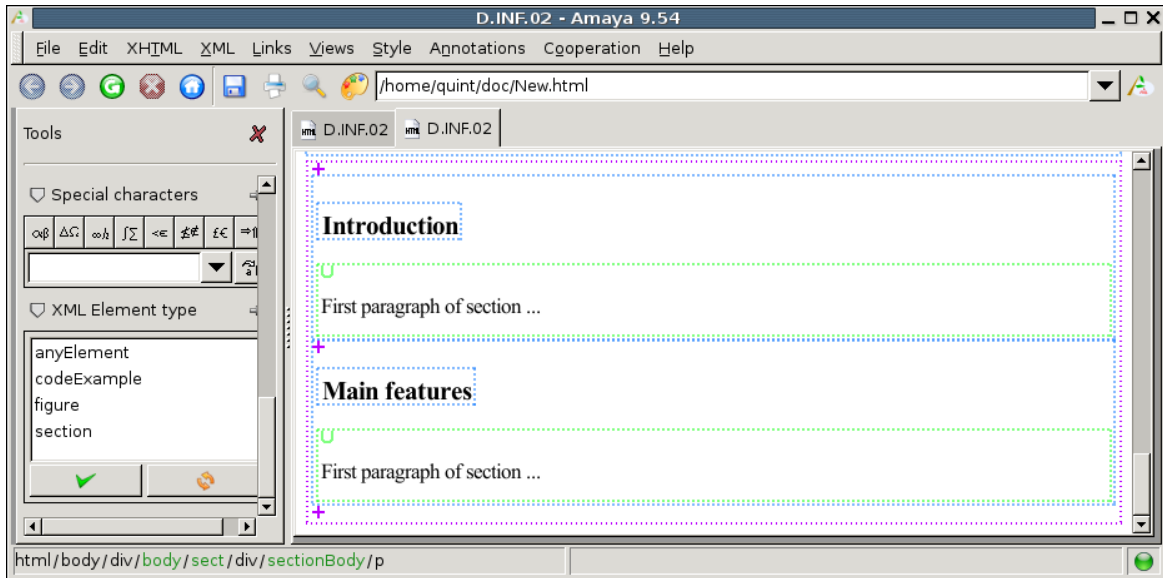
D.INF.02 - Amaya 9.54

File Edit XHTML XML Links Views Style Annotations Cooperation Help

/home/quint/doc/New.html

Tools

Special characters

αβ ΔΩ ∞ℏ ∫∑ <∈ ≰≠ £€ ⇒⇑

XML Element type

anyElement
codeExample
figure
section

D.INF.02 D.INF.02

Introduction

First paragraph of section ...

Main features

First paragraph of section ...

html/body/div/body/sect/div/sectionBody/p